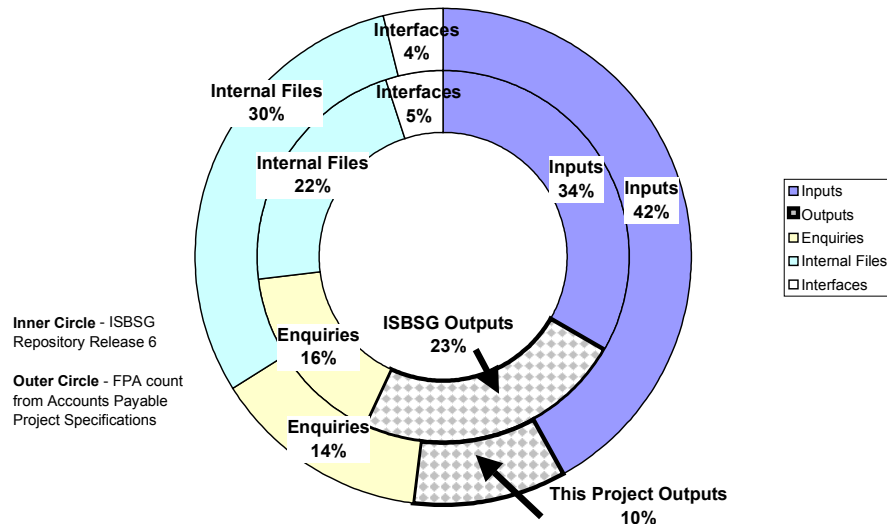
Interfaces
4%

Interfaces
5%

Internal Files
30%

Internal Files
22%

Inputs
34%

Inputs
42%

Enquiries
16%

ISBSG Outputs
23%

Enquiries
14%

This Project Outputs
10%

Inputs
Outputs
Enquiries
Internal Files
Interfaces

**Inner Circle** - ISBSG Repository Release 6

**Outer Circle** - FPA count from Accounts Payable Project Specifications